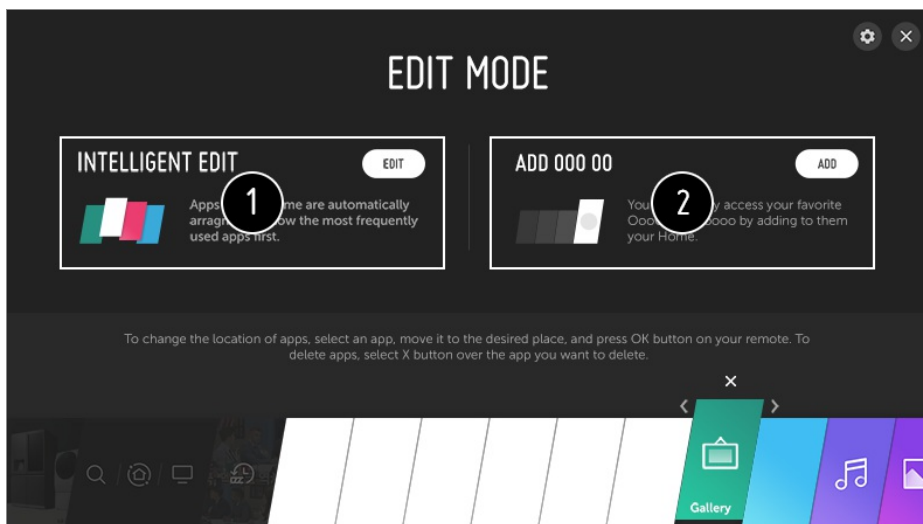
EDIT MODE

INTELLIGENT EDIT

EDIT

Apps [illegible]me are automatically arrang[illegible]ow the most frequently used apps first.

1

ADD 000 00

ADD

You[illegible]y access your favorite Ooo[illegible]oooo by adding to them your Home.

2

To change the location of apps, select an app, move it to the desired place, and press OK button on your remote. To delete apps, select X button over the app you want to delete.

×

‹ ›

Gallery